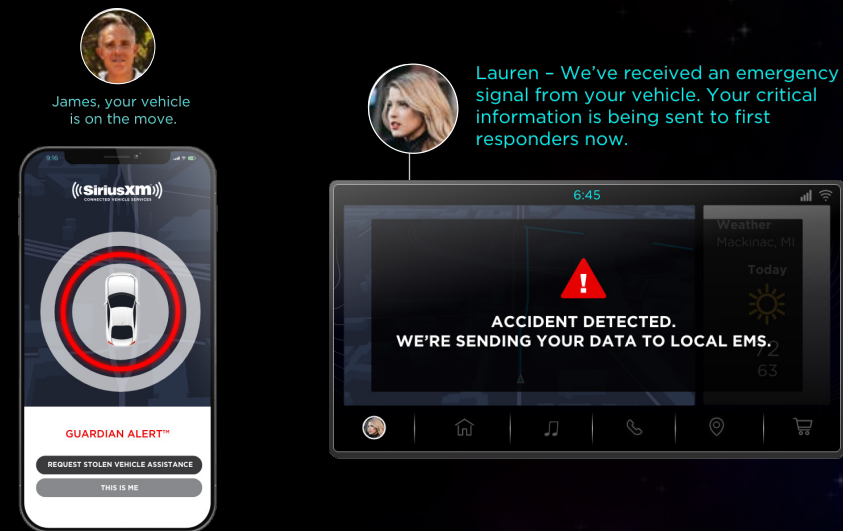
James, your vehicle is on the move.

9:16

((SiriusXM))
CONNECTED VEHICLE SERVICES

GUARDIAN ALERT™

REQUEST STOLEN VEHICLE ASSISTANCE

THIS IS ME

Lauren – We've received an emergency signal from your vehicle. Your critical information is being sent to first responders now.

6:45

Weather
Mackinac, MI

Today

72
63

ACCIDENT DETECTED.
WE'RE SENDING YOUR DATA TO LOCAL EMS.